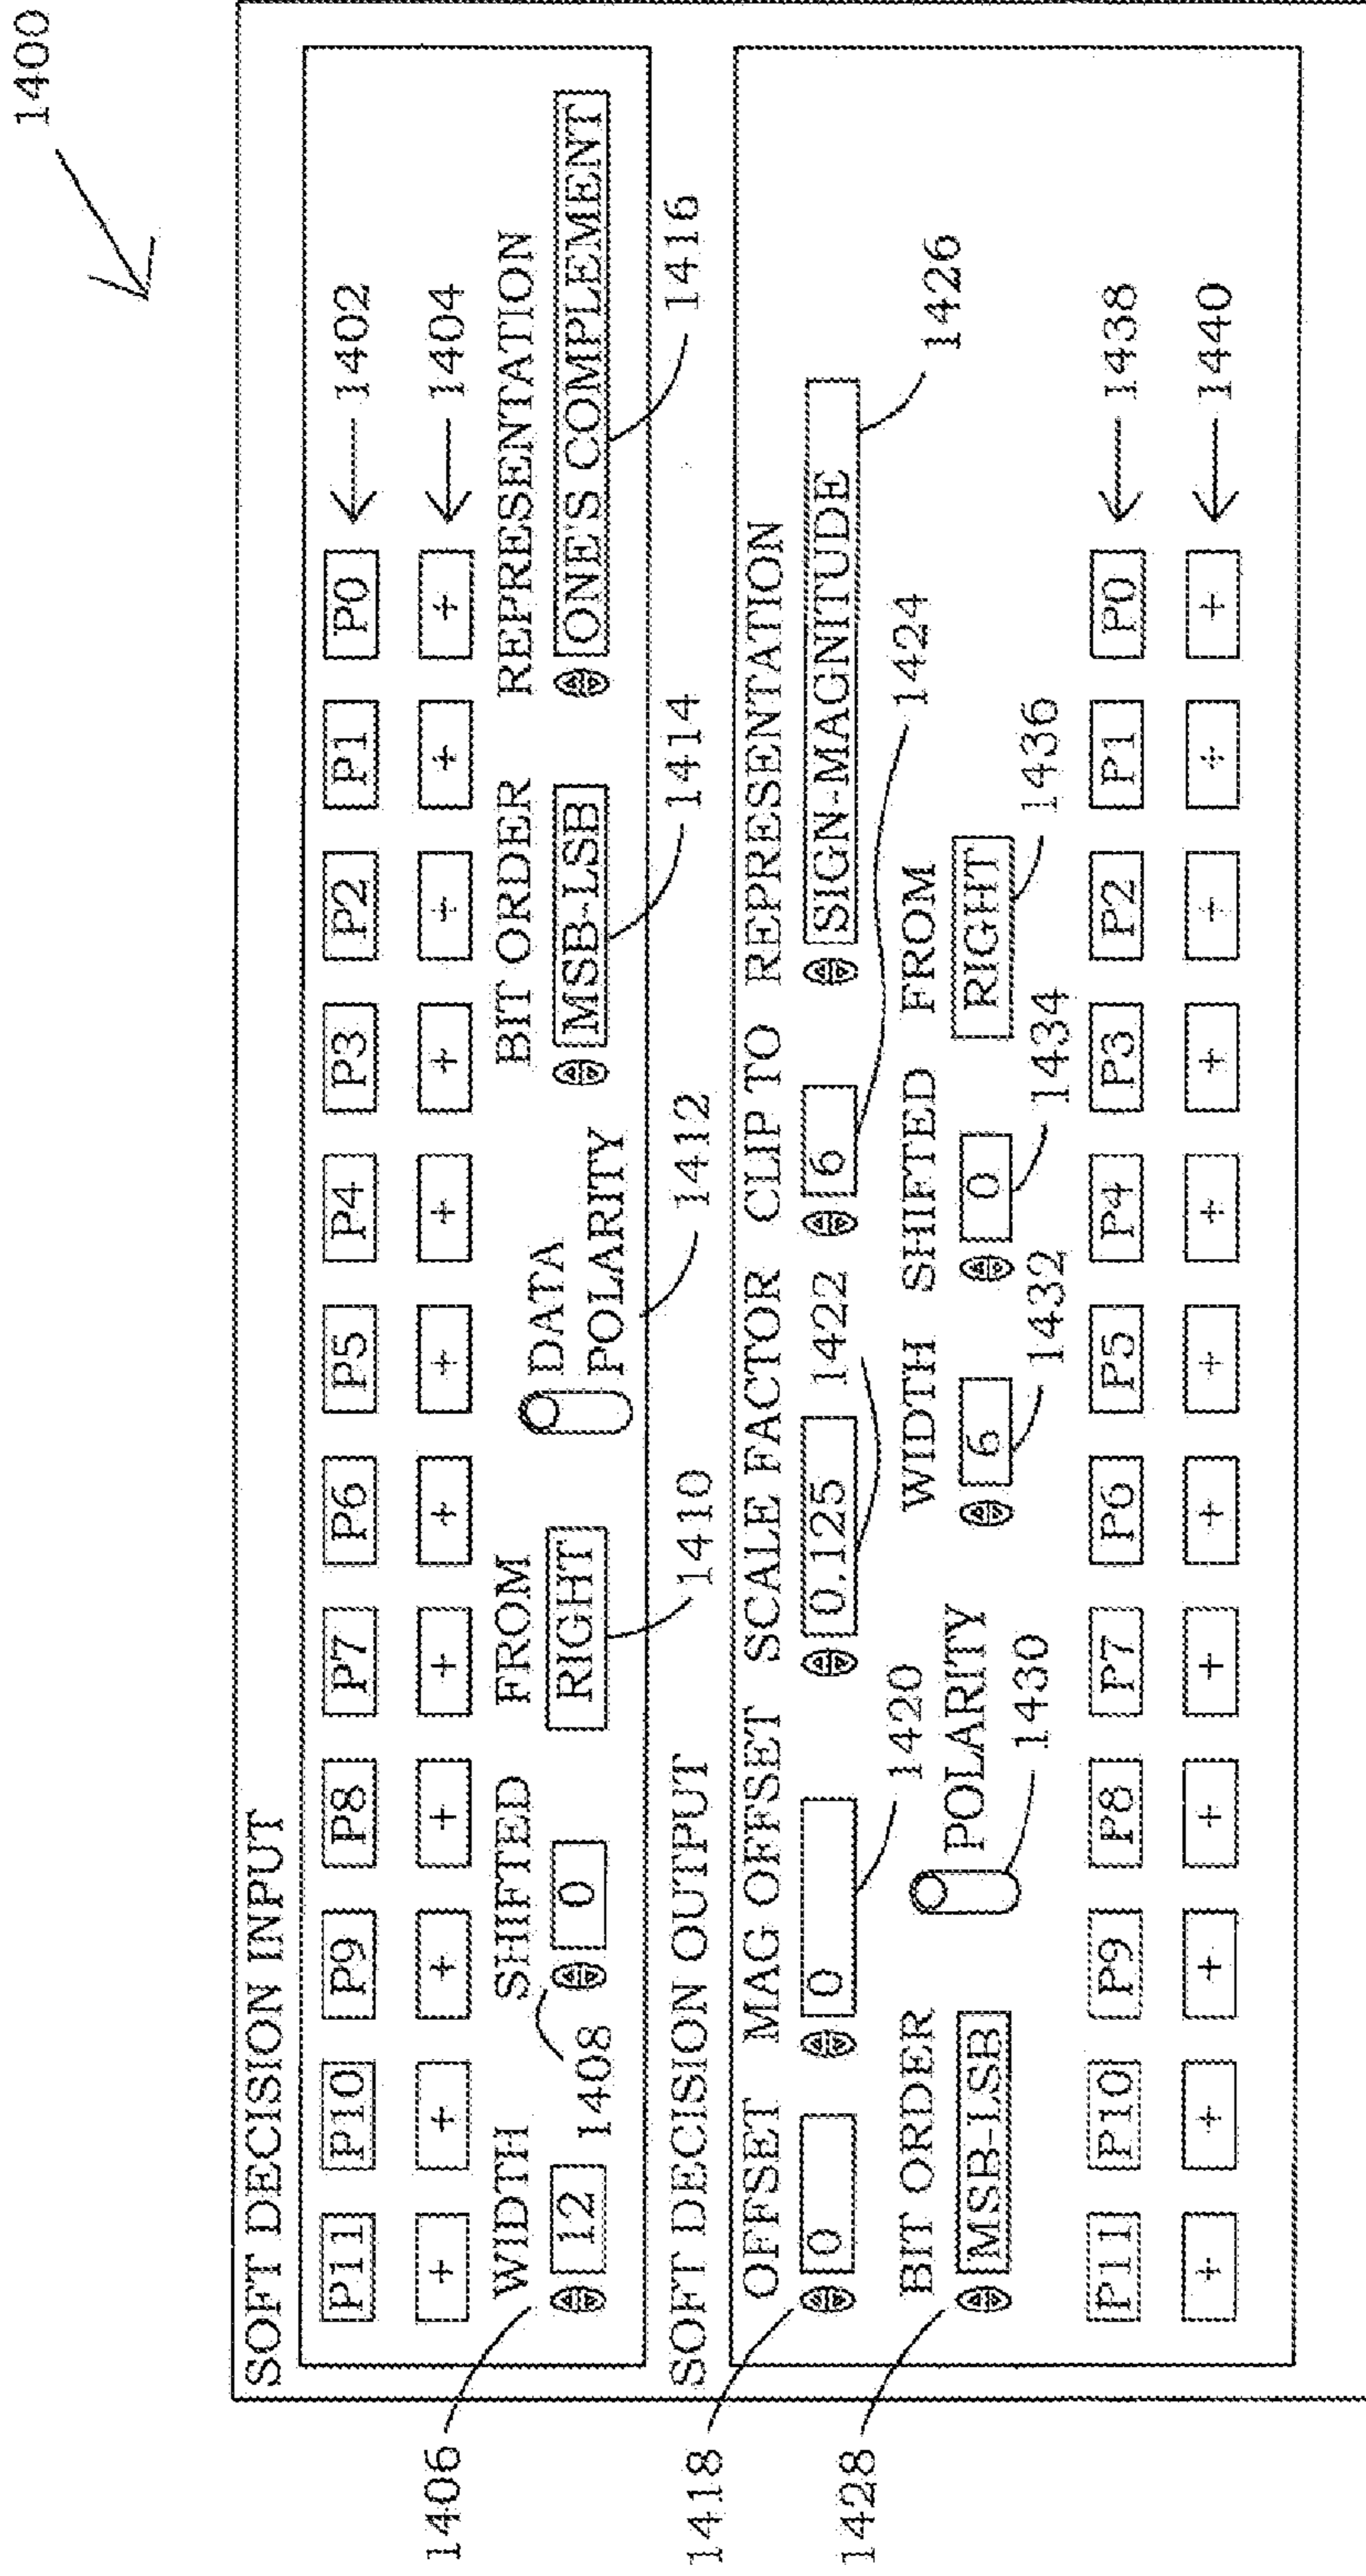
1400

SOFT DECISION INPUT

P11 P10 P9 P8 P7 P6 P5 P4 P3 P2 P1 P0 ← 1402

+ + + + + + + + + + + + ← 1404

WIDTH SHIFTED FROM BIT ORDER REPRESENTATION

12 0 RIGHT DATA POLARITY MSB-LSB ONE'S COMPLEMENT

1406 1408 1410 1412 1414 1416

SOFT DECISION OUTPUT

OFFSET MAG OFFSET SCALE FACTOR CLIP TO REPRESENTATION

0 0 0.125 6 SIGN-MAGNITUDE

1418 1420 1422 1424 1426

BIT ORDER POLARITY WIDTH SHIFTED FROM

MSB-LSB 6 0 RIGHT

1428 1430 1432 1434 1436

P11 P10 P9 P8 P7 P6 P5 P4 P3 P2 P1 P0 ← 1438

+ + + + + + + + + + + + ← 1440